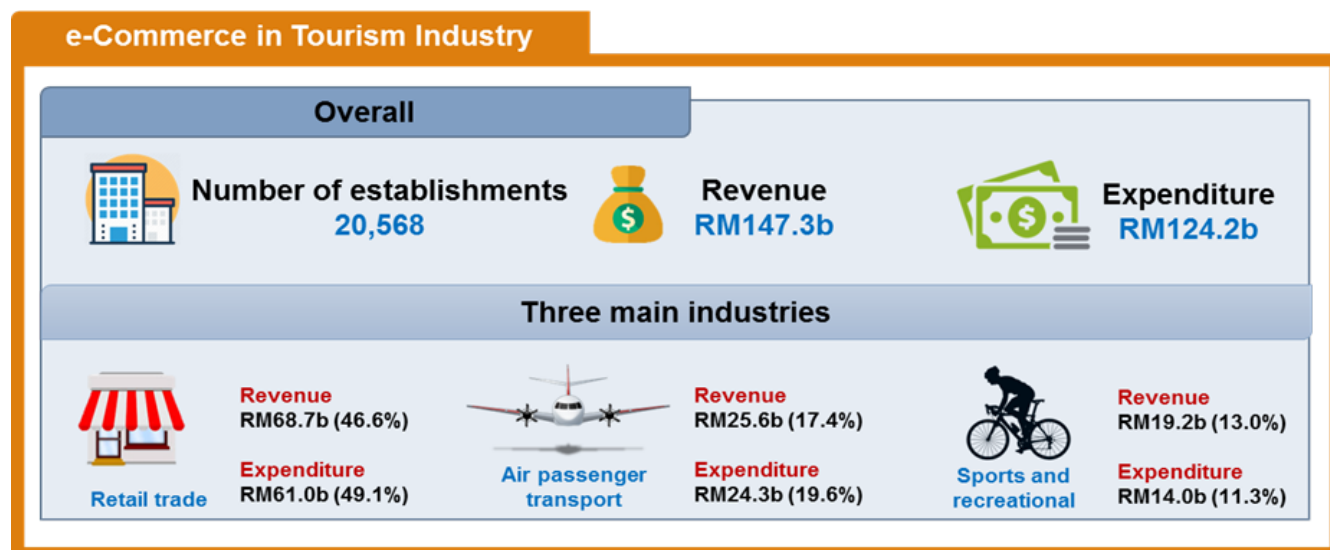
e-Commerce in Tourism Industry

Overall

Number of establishments
20,568

Revenue
RM147.3b

Expenditure
RM124.2b

Three main industries

Retail trade
Revenue
RM68.7b (46.6%)
Expenditure
RM61.0b (49.1%)

Air passenger transport
Revenue
RM25.6b (17.4%)
Expenditure
RM24.3b (19.6%)

Sports and recreational
Revenue
RM19.2b (13.0%)
Expenditure
RM14.0b (11.3%)